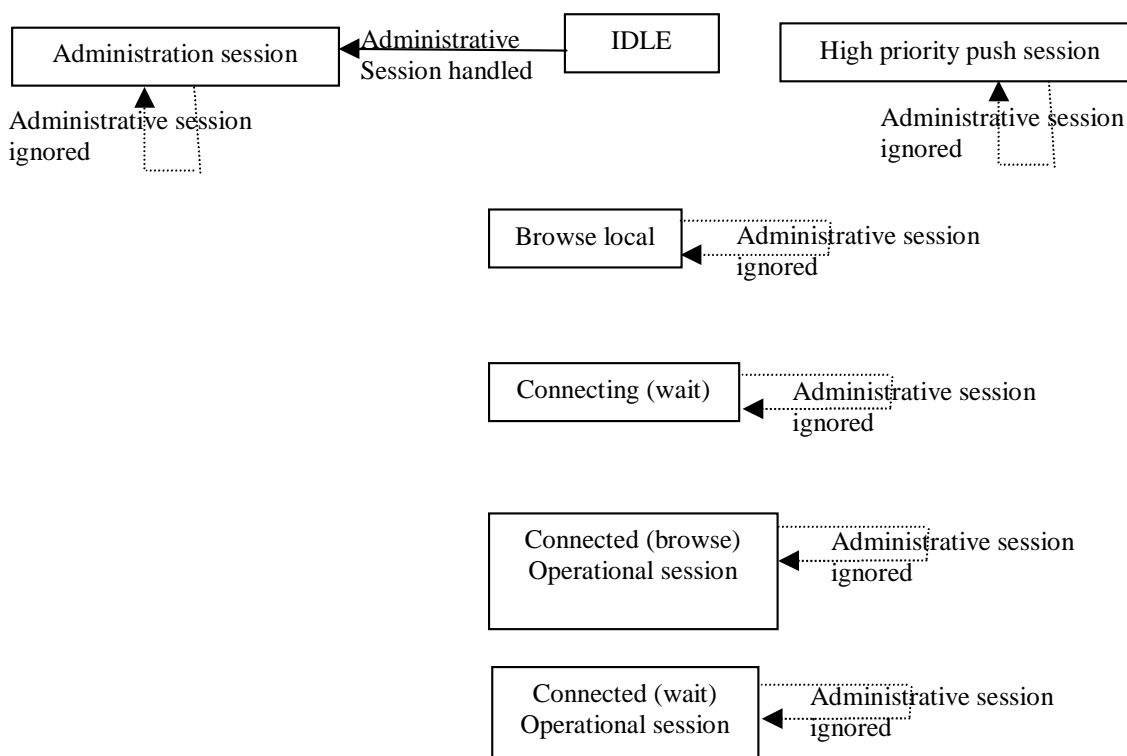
Administration session

Administrative Session handled

IDLE

High priority push session

Administrative session ignored

Administrative session ignored

Browse local

Administrative session ignored

Connecting (wait)

Administrative session ignored

Connected (browse) Operational session

Administrative session ignored

Connected (wait) Operational session

Administrative session ignored